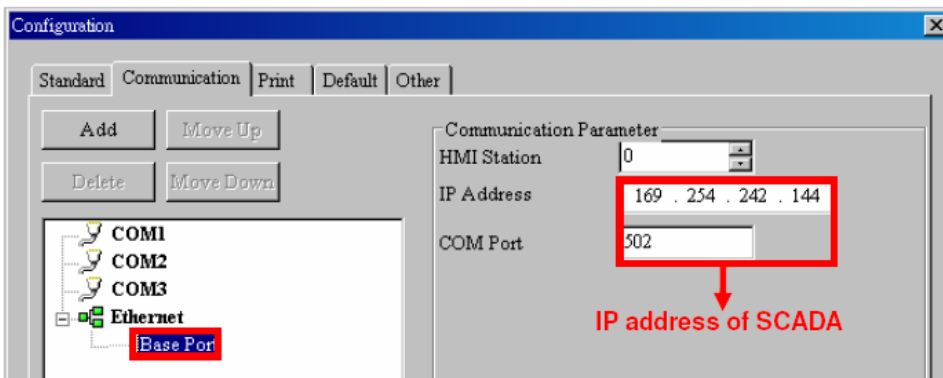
Configuration

Standard | Communication | Print | Default | Other

Add
Move Up
Delete
Move Down

COM1
COM2
COM3
Ethernet
Base Port

Communication Parameter
HMI Station 0
IP Address 169 . 254 . 242 . 144
COM Port 502

IP address of SCADA